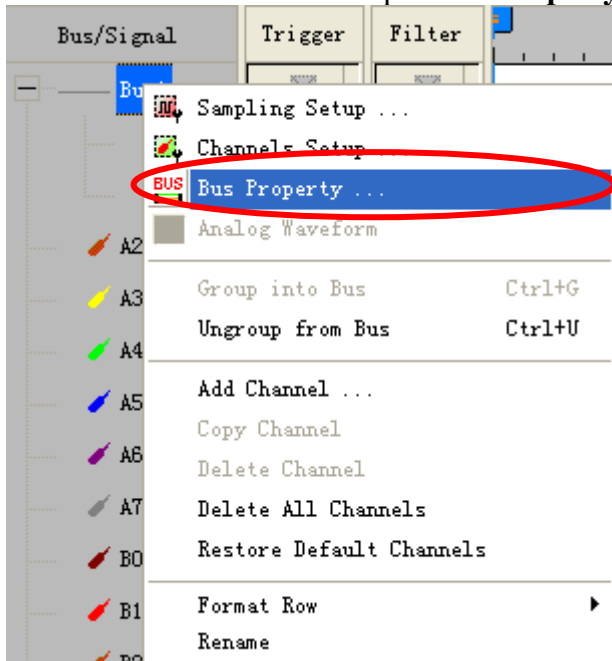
Bus/Signal
Trigger
Filter
Bu
Sampling Setup ...
Channels Setup ...
BUS
Bus Property ...
Analog Waveform
A2
A3
A4
A5
A6
A7
B0
B1
Group into Bus Ctrl+G
Ungroup from Bus Ctrl+U
Add Channel ...
Copy Channel
Delete Channel
Delete All Channels
Restore Default Channels
Format Row
Rename